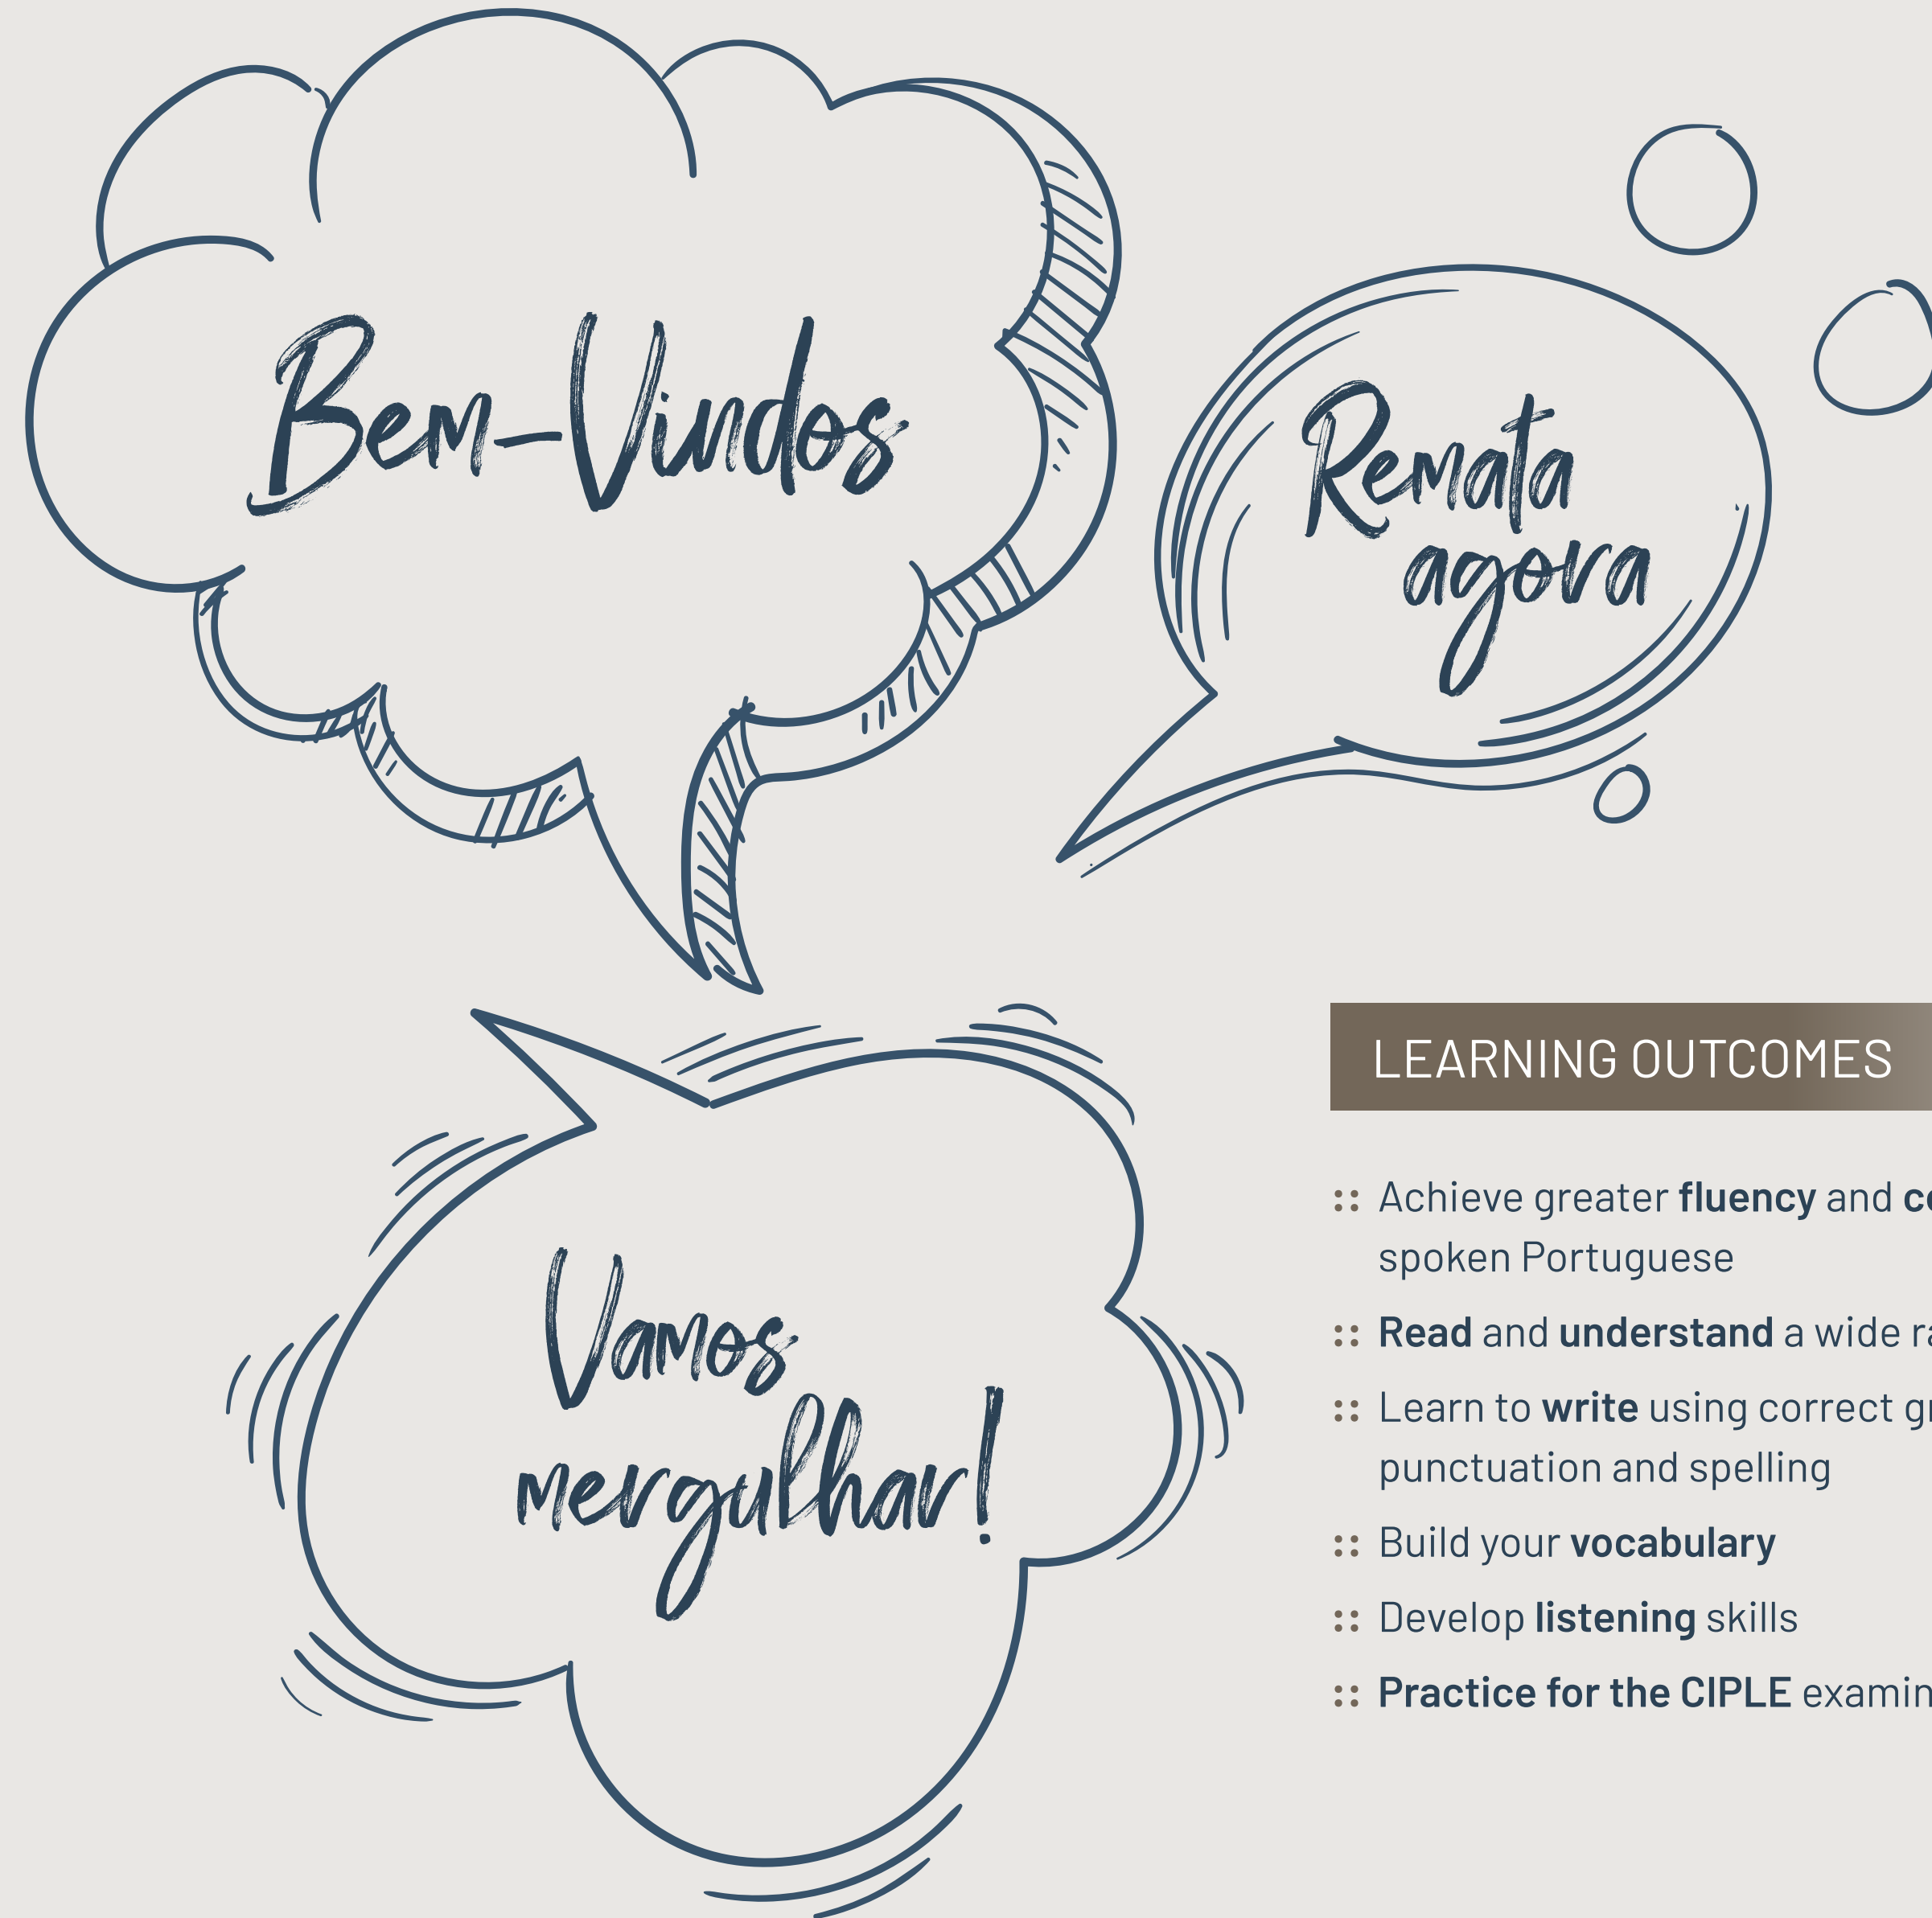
Bem-Vindos

Remata agora

Vamos mergulhar!

LEARNING OUTCOMES

:: Achieve greater **fluency** and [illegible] spoken Portuguese

:: **Read** and **understand** a wide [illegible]

:: Learn to **write** using correct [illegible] punctuation and spelling

:: Build your **vocabulary**

:: Develop **listening** skills

:: **Practice for the CIPLE** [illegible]